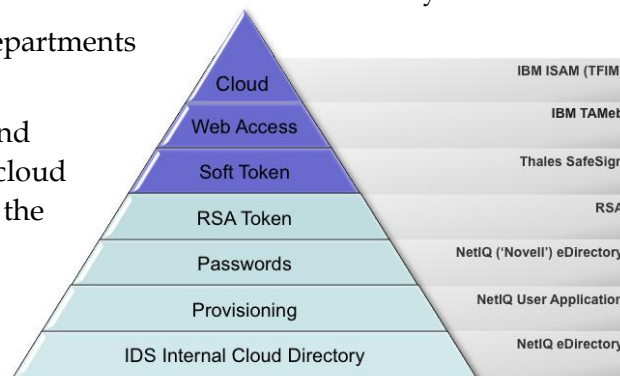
epartments

nd
cloud
the

Cloud
Web Access
Soft Token
RSA Token
Passwords
Provisioning
IDS Internal Cloud Directory

IBM ISAM (TFIM
IBM TAMeb
Thales SafeSign
RSA
NetIQ ('Novell') eDirectory
NetIQ User Application
NetIQ eDirectory